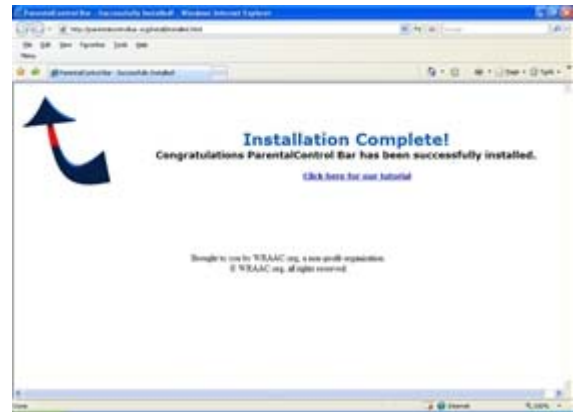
ParentalControl Bar - Successfully Installed - Windows Internet Explorer

http://parentalcontrolbar.org/installed/installed.html

File Edit View Favorites Tools Help

ParentalControl Bar - Successfully Installed

Installation Complete!

Congratulations ParentalControl Bar has been successfully installed.

Click here for our tutorial

Brought to you by WRAAC.org, a non-profit organization.
© WRAAC.org, all rights reserved.

Done

Internet

100%